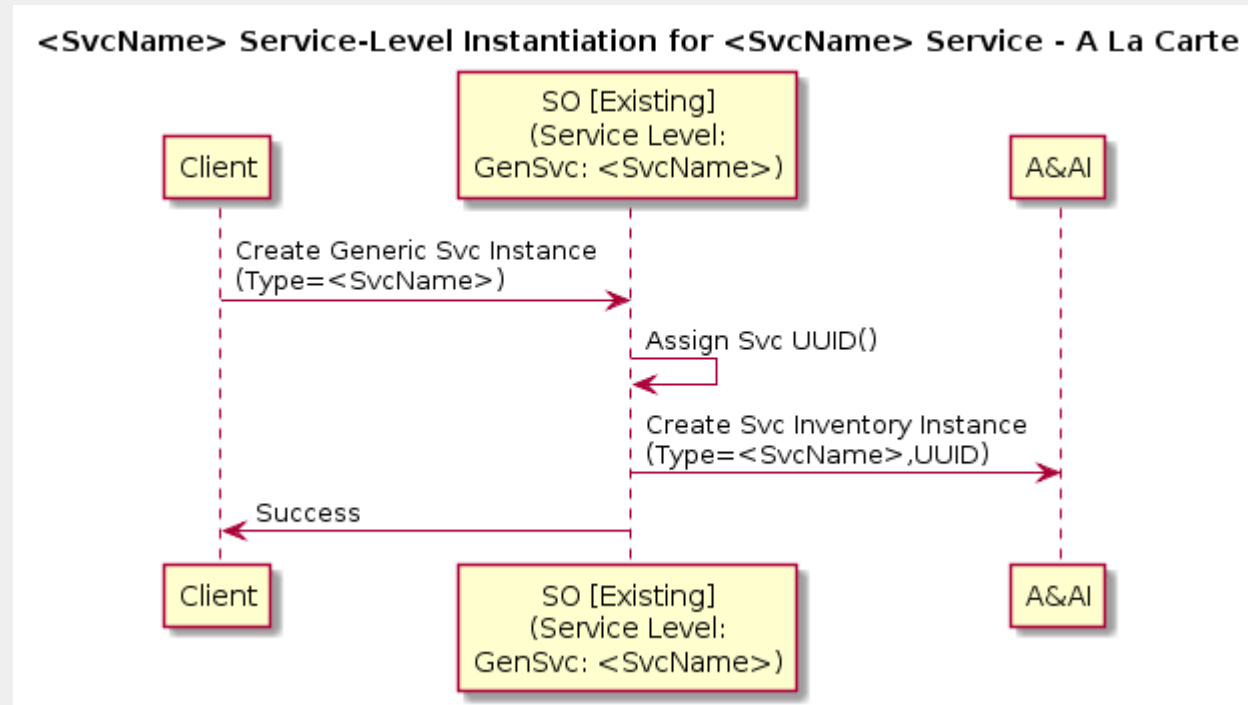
<SvcName> Service-Level Instantiation for <SvcName> Service - A La Carte

Client

SO [Existing]
(Service Level:
GenSvc: <SvcName>)

A&AI

Create Generic Svc Instance
(Type=<SvcName>)

Assign Svc UUID()

Create Svc Inventory Instance
(Type=<SvcName>,UUID)

Success

Client

SO [Existing]
(Service Level:
GenSvc: <SvcName>)

A&AI